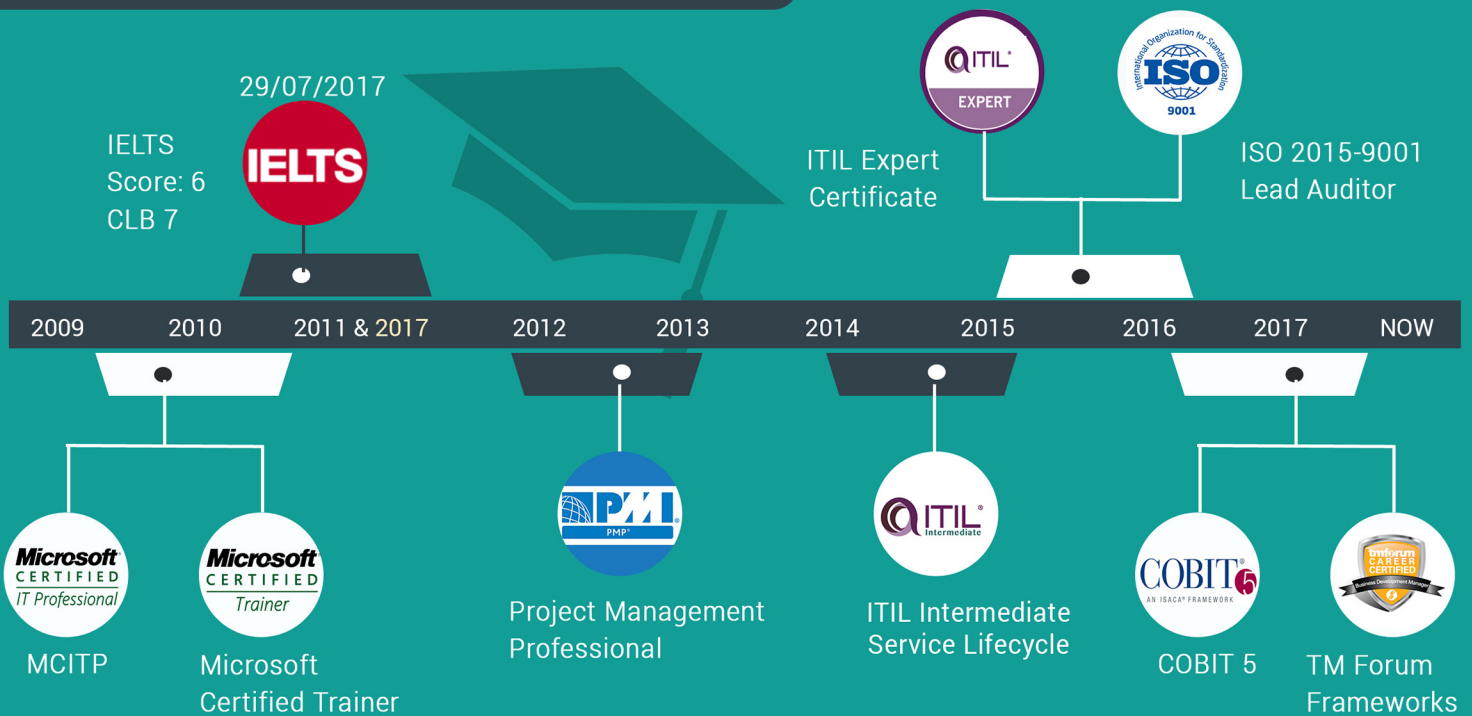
29/07/2017

IELTS
Score: 6
CLB 7

IELTS

ITIL EXPERT

International Organization for Standardization ISO 9001

ITIL Expert Certificate

ISO 2015-9001 Lead Auditor

2009 2010 2011 & 2017 2012 2013 2014 2015 2016 2017 NOW

Microsoft CERTIFIED IT Professional

Microsoft CERTIFIED Trainer

PMI PMP

ITIL Intermediate

COBIT 5 AN ISACA FRAMEWORK

tmforum CAREER CERTIFIED Business Development Manager

MCITP

Microsoft Certified Trainer

Project Management Professional

ITIL Intermediate Service Lifecycle

COBIT 5

TM Forum Frameworks